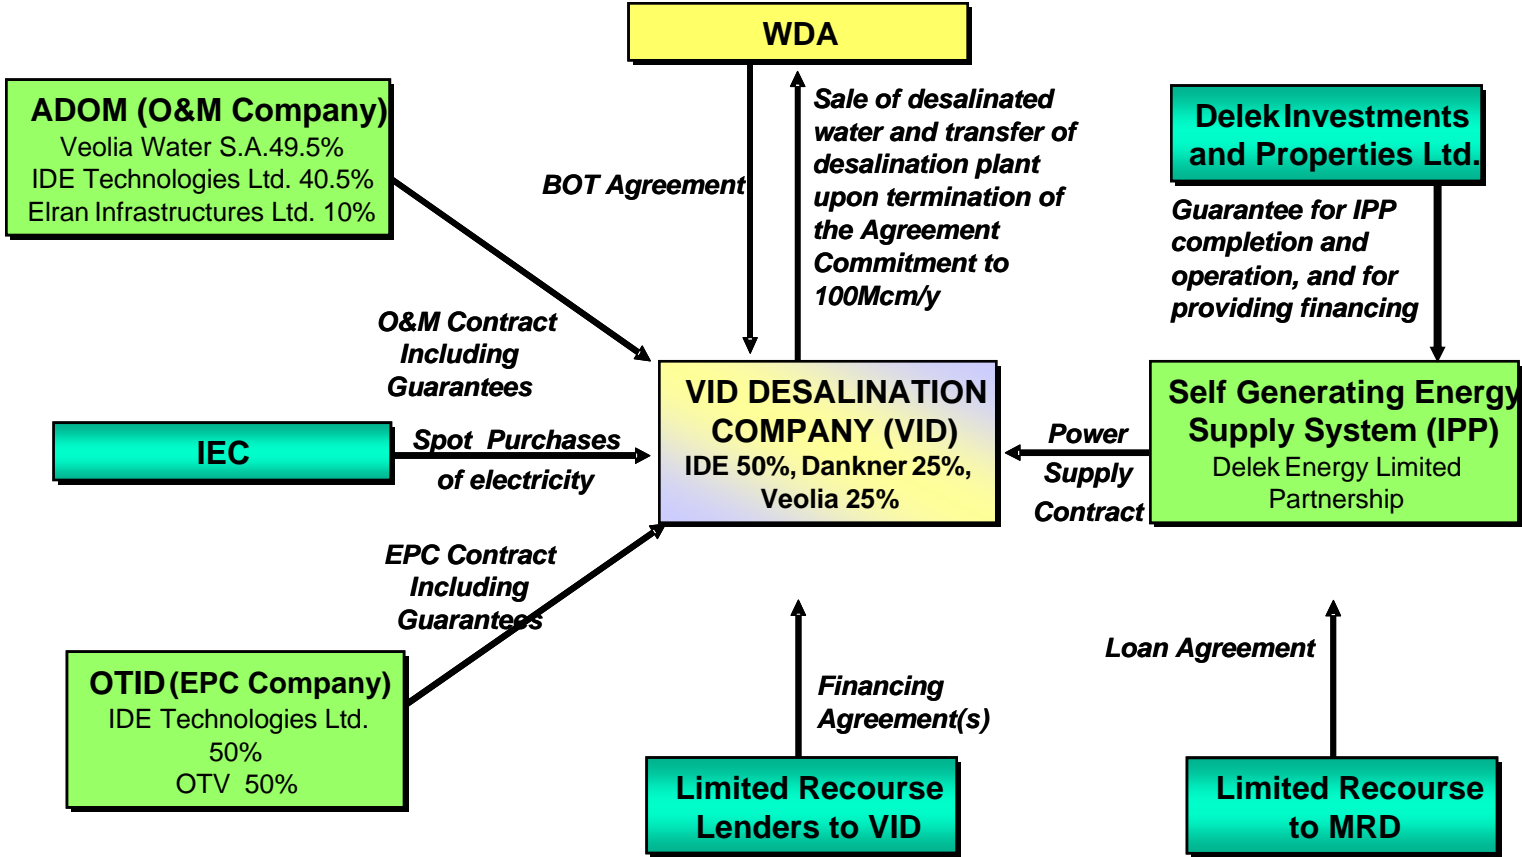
WDA

ADOM (O&M Company)
Veolia Water S.A.49.5%
IDE Technologies Ltd. 40.5%
Elran Infrastructures Ltd. 10%

BOT Agreement

Sale of desalinated water and transfer of desalination plant upon termination of the Agreement Commitment to 100Mcm/y

Delek Investments and Properties Ltd.

Guarantee for IPP completion and operation, and for providing financing

O&M Contract Including Guarantees

VID DESALINATION COMPANY (VID)
IDE 50%, Dankner 25%, Veolia 25%

IEC

Spot Purchases of electricity

Power Supply Contract

Self Generating Energy Supply System (IPP)
Delek Energy Limited Partnership

EPC Contract Including Guarantees

OTID (EPC Company)
IDE Technologies Ltd. 50%
OTV 50%

Financing Agreement(s)

Loan Agreement

Limited Recourse Lenders to VID

Limited Recourse to MRD